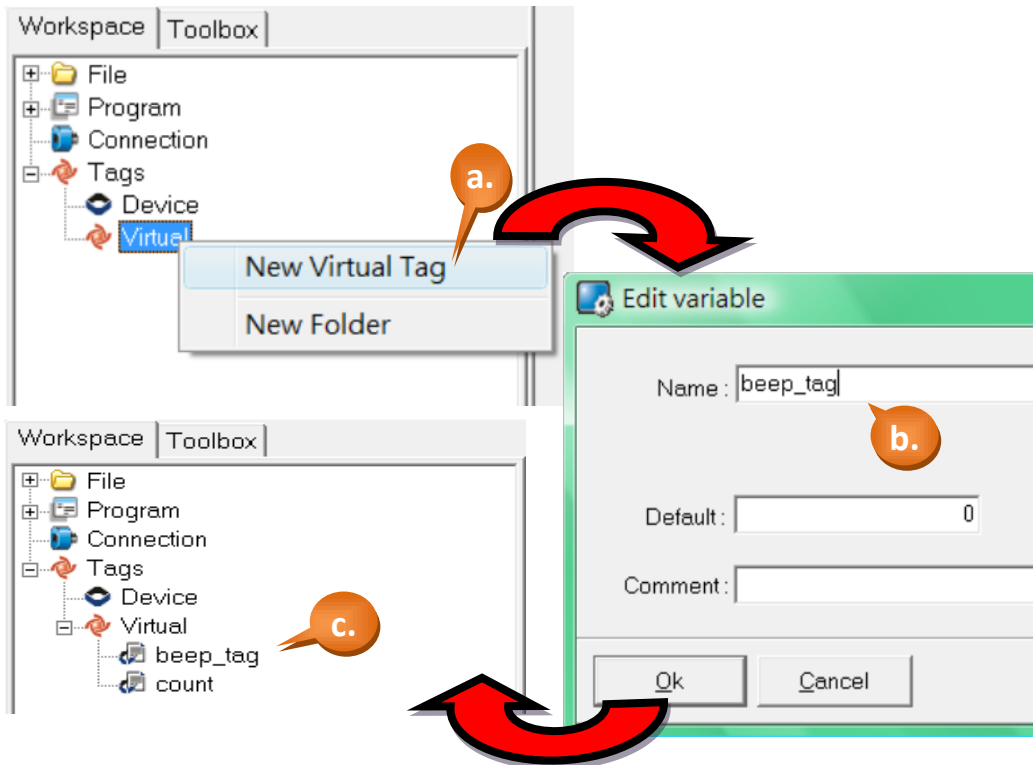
Workspace Toolbox

File
Program
Connection
Tags
Device
Virtual

a.

New Virtual Tag
New Folder

Edit variable

Name : beep_tag

b.

Default : 0

Comment :

Ok Cancel

Workspace Toolbox

File
Program
Connection
Tags
Device
Virtual
beep_tag
count

c.